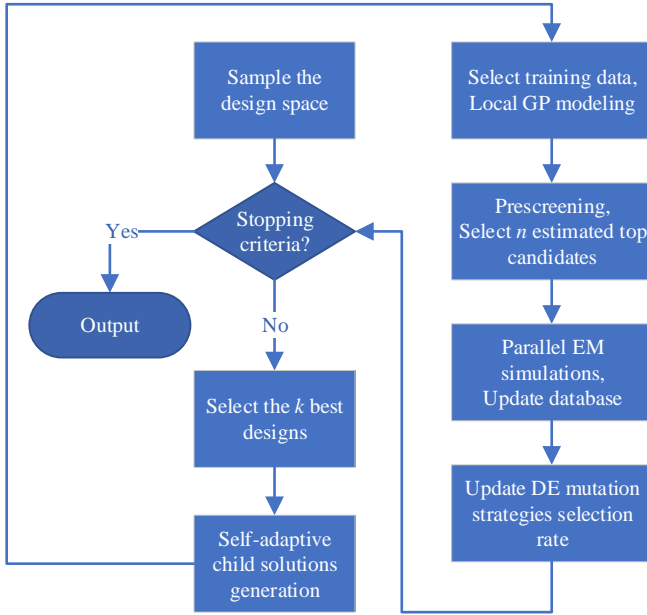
Sample the design space

Stopping criteria?

Yes

Output

No

Select the $k$ best designs

Self-adaptive child solutions generation

Select training data, Local GP modeling

Prescreening, Select $n$ estimated top candidates

Parallel EM simulations, Update database

Update DE mutation strategies selection rate